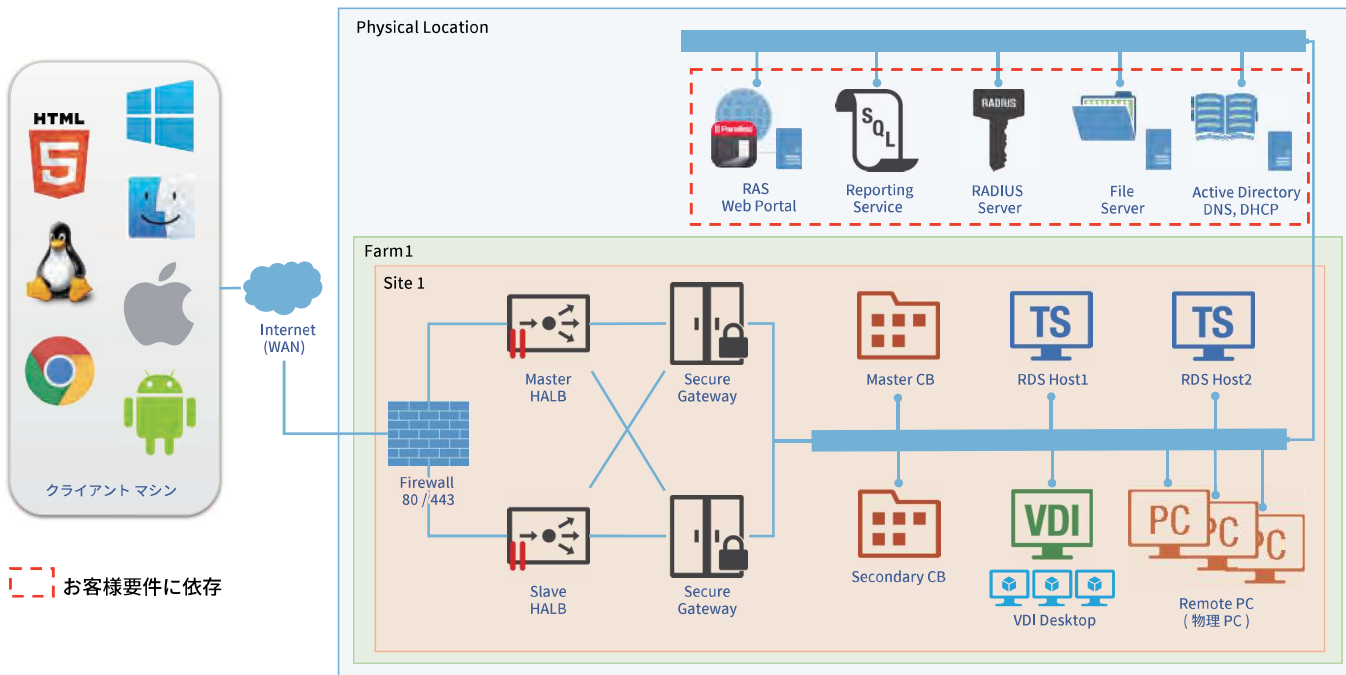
HTML

5

クライアント マシン

Internet
(WAN)

お客様要件に依存

Physical Location

Parallels

RAS
Web Portal

SQL

Reporting
Service

RADIUS

RADIUS
Server

File
Server

Active Directory
DNS, DHCP

Farm1

Site 1

Master
HALB

Secure
Gateway

Firewall
80 / 443

Slave
HALB

Secure
Gateway

Master CB

TS

RDS Host1

TS

RDS Host2

Secondary CB

VDI

VDI Desktop

PC PC PC

Remote PC
( 物理 PC )